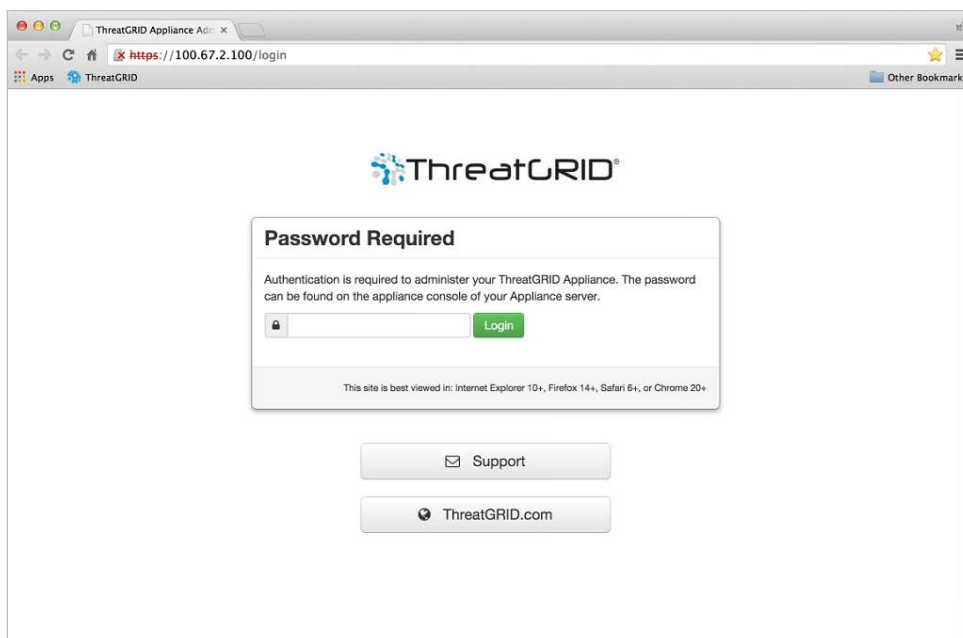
ThreatGRID Appliance Adı ×

https://100.67.2.100/login

Apps ThreatGRID

Other Bookmark

ThreatGRID®

Password Required

Authentication is required to administer your ThreatGRID Appliance. The password can be found on the appliance console of your Appliance server.

Login

This site is best viewed in: Internet Explorer 10+, Firefox 14+, Safari 6+, or Chrome 20+

Support

ThreatGRID.com